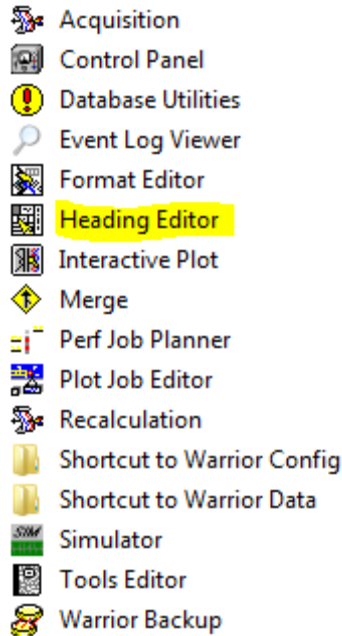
Acquisition
Control Panel
Database Utilities
Event Log Viewer
Format Editor
Heading Editor
Interactive Plot
Merge
Perf Job Planner
Plot Job Editor
Recalculation
Shortcut to Warrior Config
Shortcut to Warrior Data
SIM
Simulator
Tools Editor
Warrior Backup